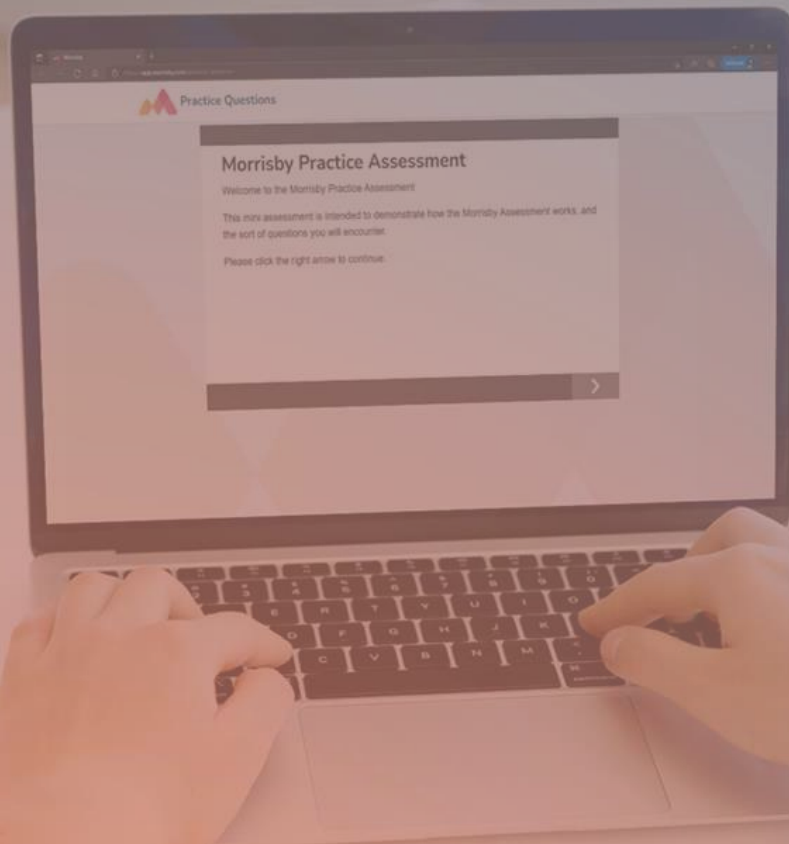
Practice Questions

Morrisby Practice Assessment

Welcome to the Morrisby Practice Assessment

This mini assessment is intended to demonstrate how the Morrisby Assessment works, and the sort of questions you will encounter.

Please click the right arrow to continue.

>